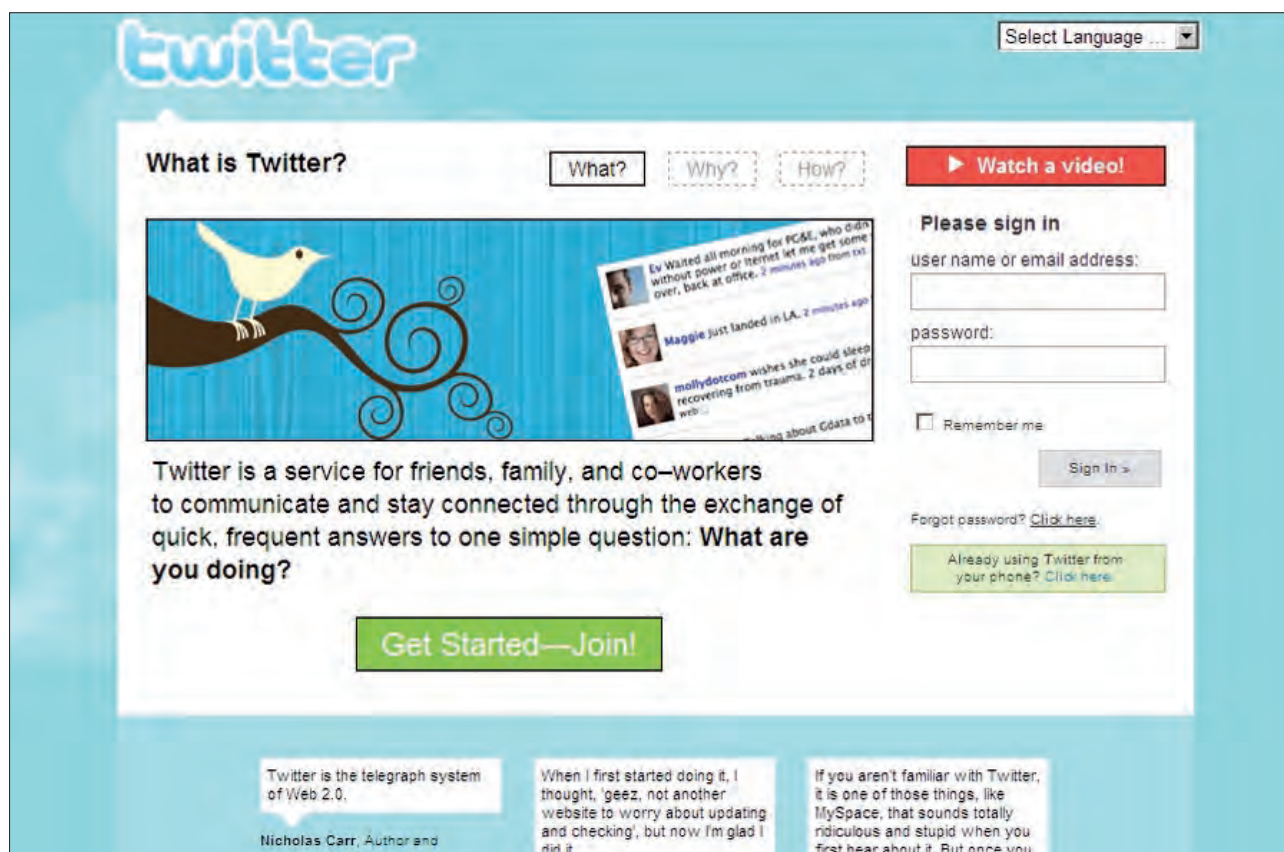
twitter

Select Language ...

What is Twitter?

What?

Why?

How?

▶ Watch a video!

Ev Waited all morning for PG&E, who didn't... without power or internet let me get some... over, back at office. 2 minutes ago from txt

Maggie just landed in LA. 2 minutes ago

mollydotcom wishes she could sleep... recovering from trauma. 2 days of dr... web

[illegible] about Gdata to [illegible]

Twitter is a service for friends, family, and co–workers to communicate and stay connected through the exchange of quick, frequent answers to one simple question: **What are you doing?**

Get Started—Join!

Please sign in

user name or email address:

password:

Remember me

Sign In »

Forgot password? Click here.

Already using Twitter from your phone? Click here.

Twitter is the telegraph system of Web 2.0.

Nicholas Carr, Author and

When I first started doing it, I thought, 'geez, not another website to worry about updating and checking', but now I'm glad I did it.

If you aren't familiar with Twitter, it is one of those things, like MySpace, that sounds totally ridiculous and stupid when you first hear about it. But once you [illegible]